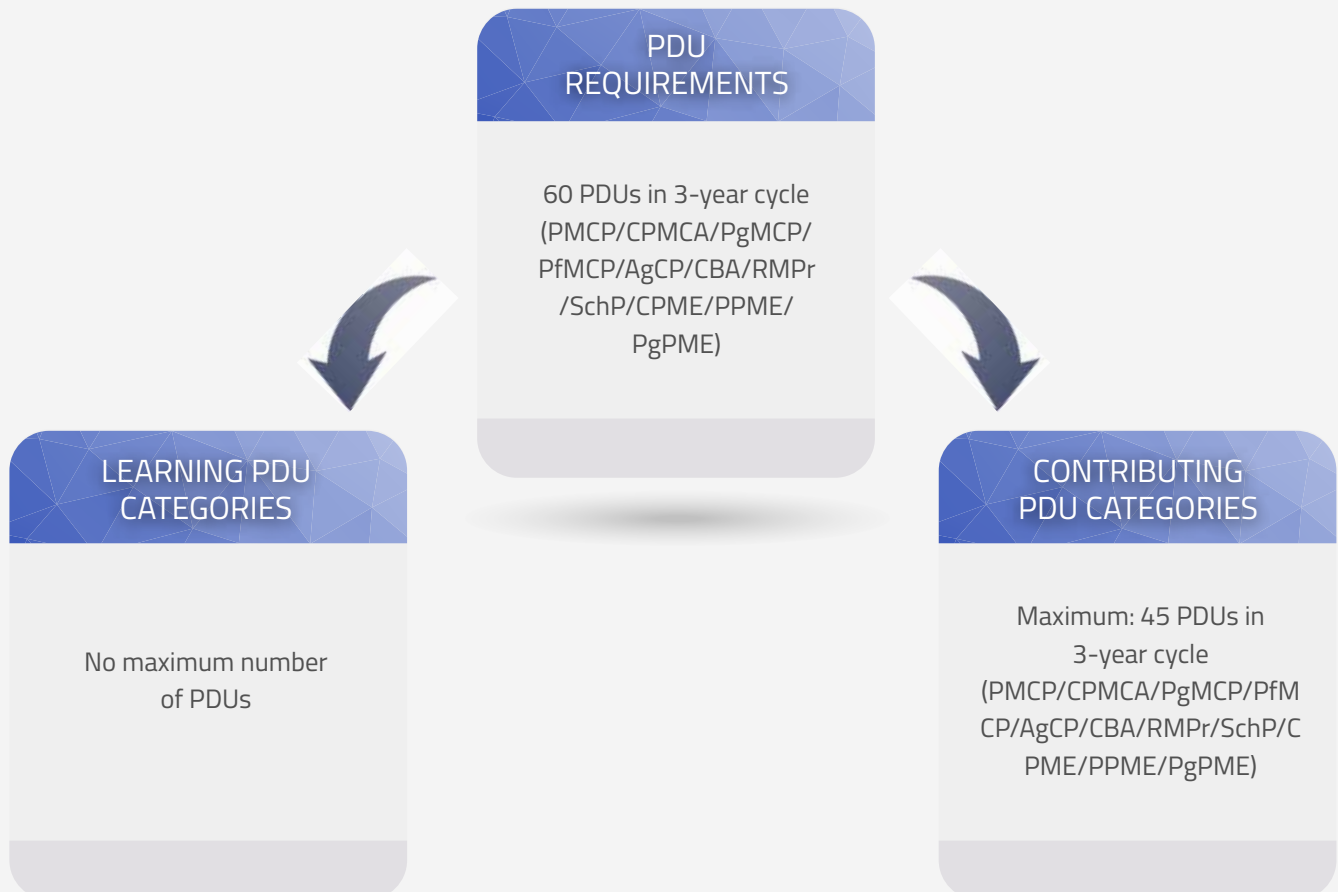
PDU REQUIREMENTS

60 PDUs in 3-year cycle (PMCP/CPMCA/PgMCP/PfMCP/AgCP/CBA/RMPr/SchP/CPME/PPME/PgPME)

LEARNING PDU CATEGORIES

No maximum number of PDUs

CONTRIBUTING PDU CATEGORIES

Maximum: 45 PDUs in 3-year cycle (PMCP/CPMCA/PgMCP/PfMCP/AgCP/CBA/RMPr/SchP/CPME/PPME/PgPME)